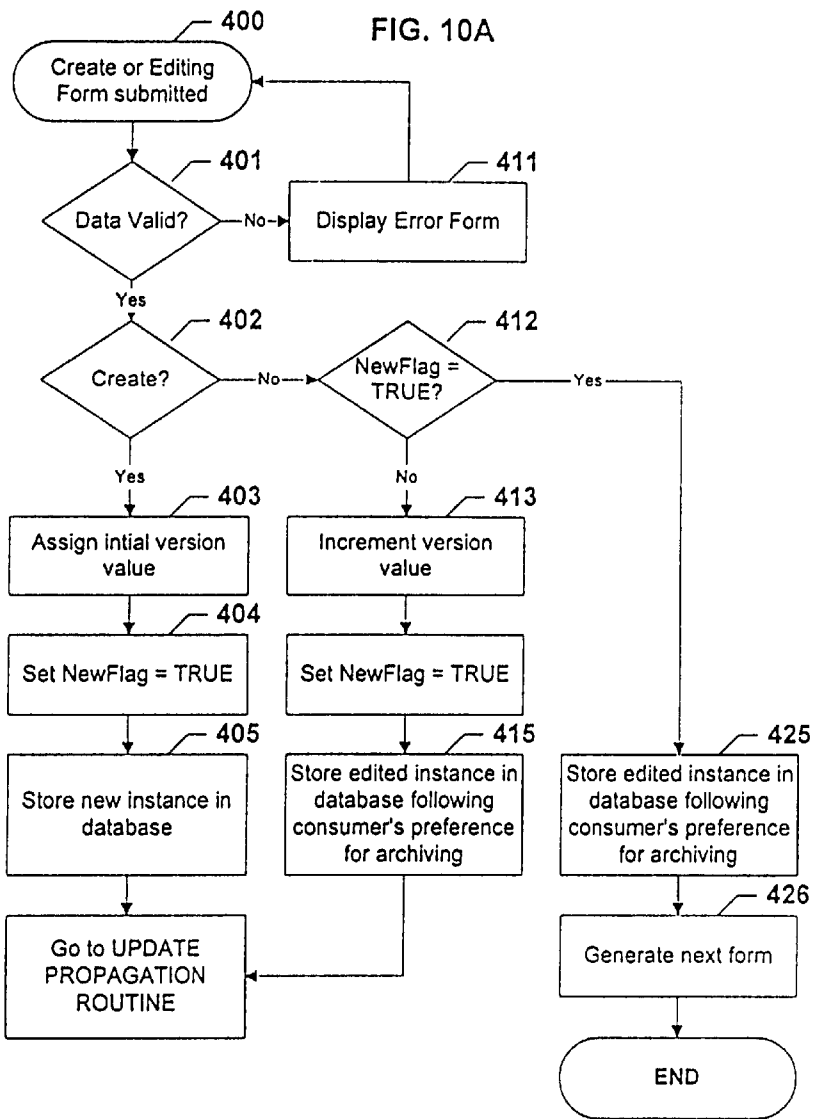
400

FIG. 10A

Create or Editing Form submitted

401

Data Valid?

No

411

Display Error Form

Yes

402

Create?

No

412

NewFlag = TRUE?

Yes

Yes

No

403

Assign intial version value

413

Increment version value

404

Set NewFlag = TRUE

Set NewFlag = TRUE

405

Store new instance in database

415

Store edited instance in database following consumer's preference for archiving

425

Store edited instance in database following consumer's preference for archiving

426

Generate next form

Go to UPDATE PROPAGATION ROUTINE

END